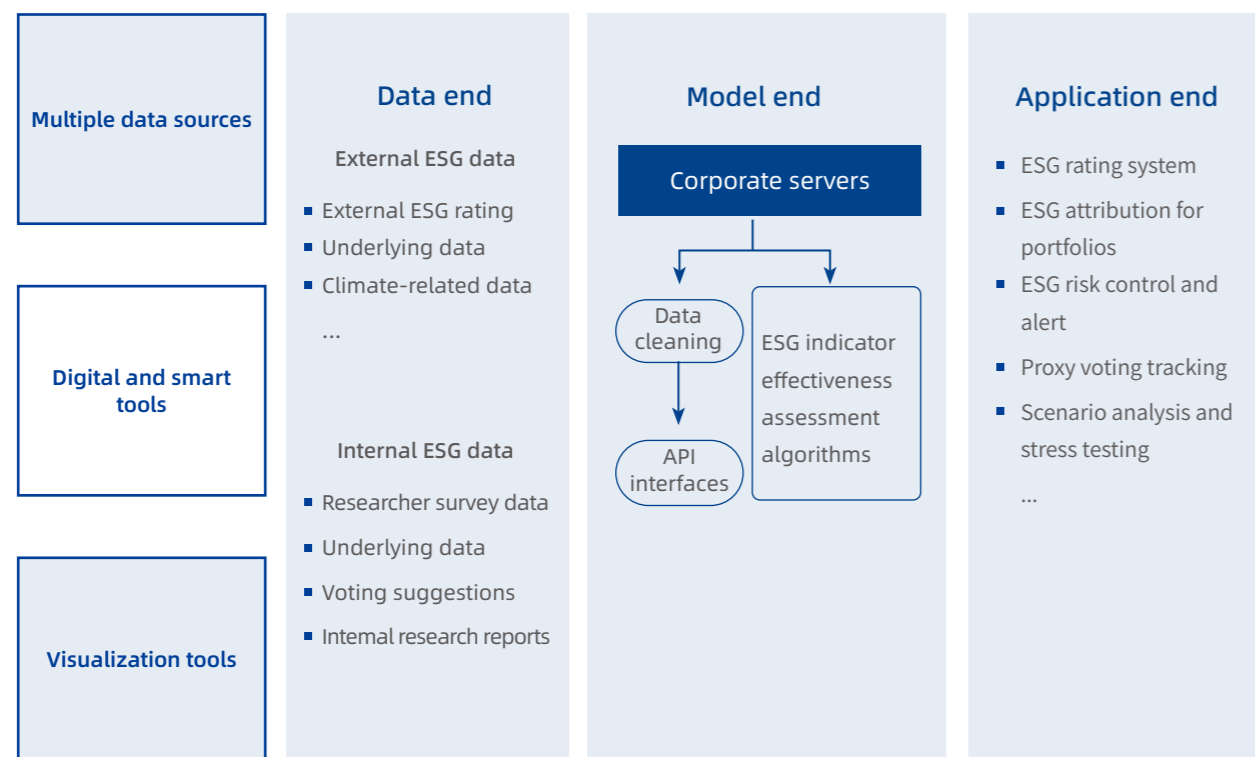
Multiple data sources

Digital and smart tools

Visualization tools

Data end

External ESG data

- External ESG rating
- Underlying data
- Climate-related data

...

Internal ESG data

- Researcher survey data
- Underlying data
- Voting suggestions
- Intemal research reports

Model end

Corporate servers

Data cleaning

API interfaces

ESG indicator effectiveness assessment algorithms

Application end

- ESG rating system
- ESG attribution for portfolios
- ESG risk control and alert
- Proxy voting tracking
- Scenario analysis and stress testing

...